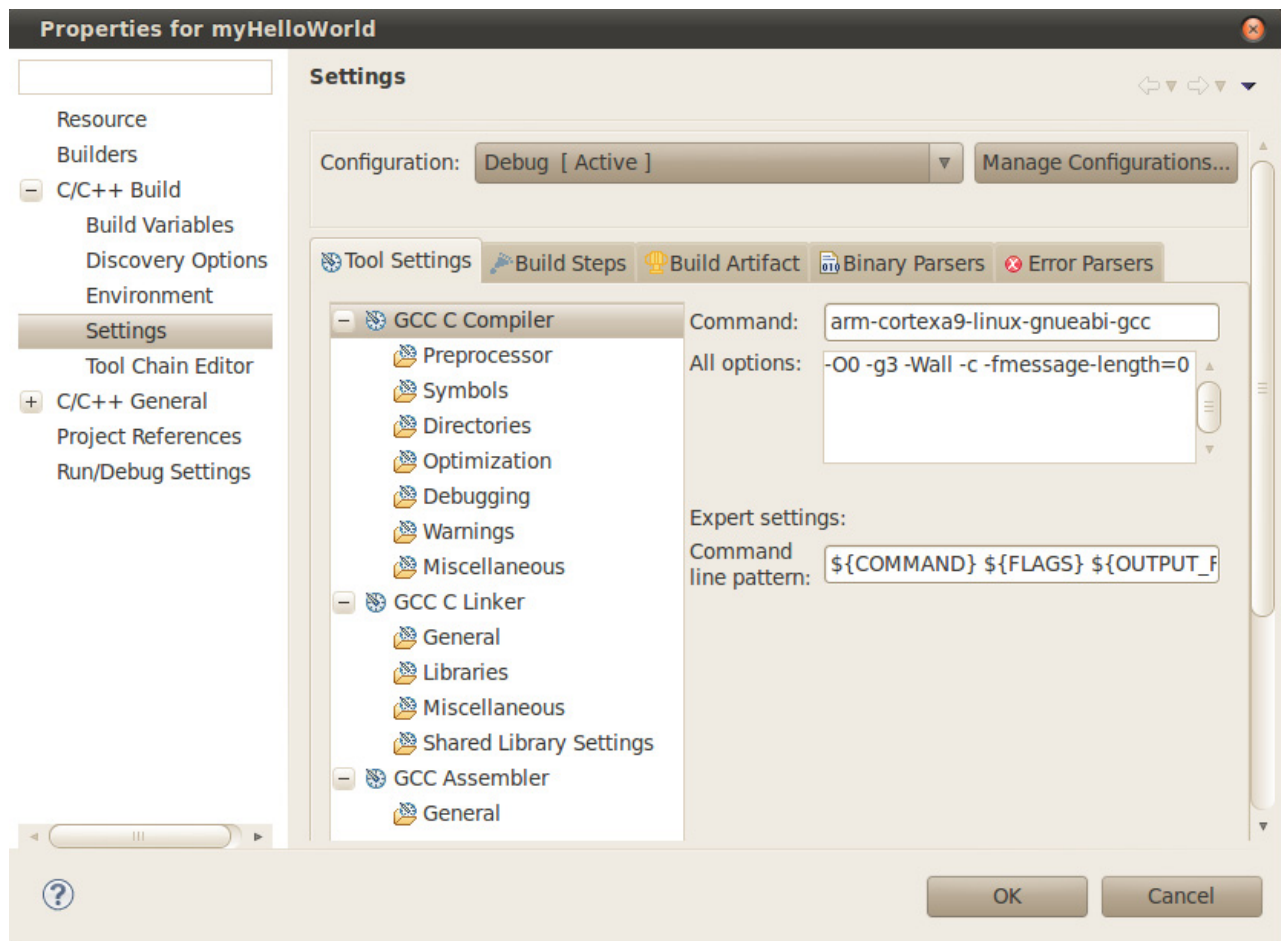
Properties for myHelloWorld

Resource
Builders
C/C++ Build
Build Variables
Discovery Options
Environment
Settings
Tool Chain Editor
C/C++ General
Project References
Run/Debug Settings

Settings

Configuration: Debug [ Active ] Manage Configurations...

Tool Settings | Build Steps | Build Artifact | Binary Parsers | Error Parsers

GCC C Compiler
Preprocessor
Symbols
Directories
Optimization
Debugging
Warnings
Miscellaneous
GCC C Linker
General
Libraries
Miscellaneous
Shared Library Settings
GCC Assembler
General

Command: arm-cortexa9-linux-gnueabi-gcc
All options: -O0 -g3 -Wall -c -fmessage-length=0

Expert settings:
Command line pattern: ${COMMAND} ${FLAGS} ${OUTPUT_F

OK Cancel